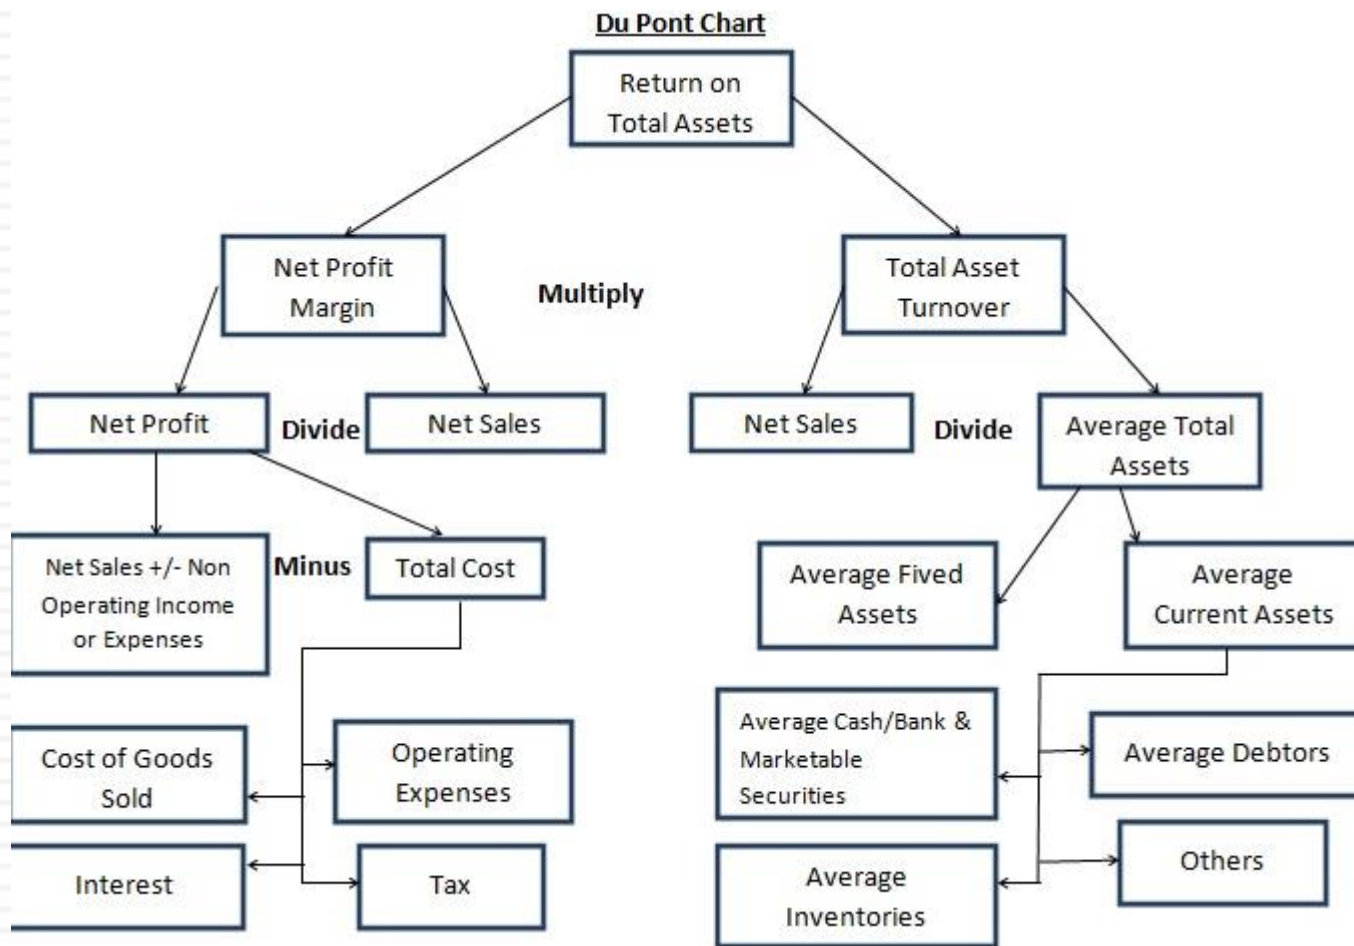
Du Pont Chart

Return on Total Assets

Net Profit Margin

Multiply

Total Asset Turnover

Net Profit

Divide

Net Sales

Net Sales

Divide

Average Total Assets

Net Sales +/- Non Operating Income or Expenses

Minus

Total Cost

Average Fived Assets

Average Current Assets

Cost of Goods Sold

Operating Expenses

Average Cash/Bank & Marketable Securities

Average Debtors

Interest

Tax

Average Inventories

Others